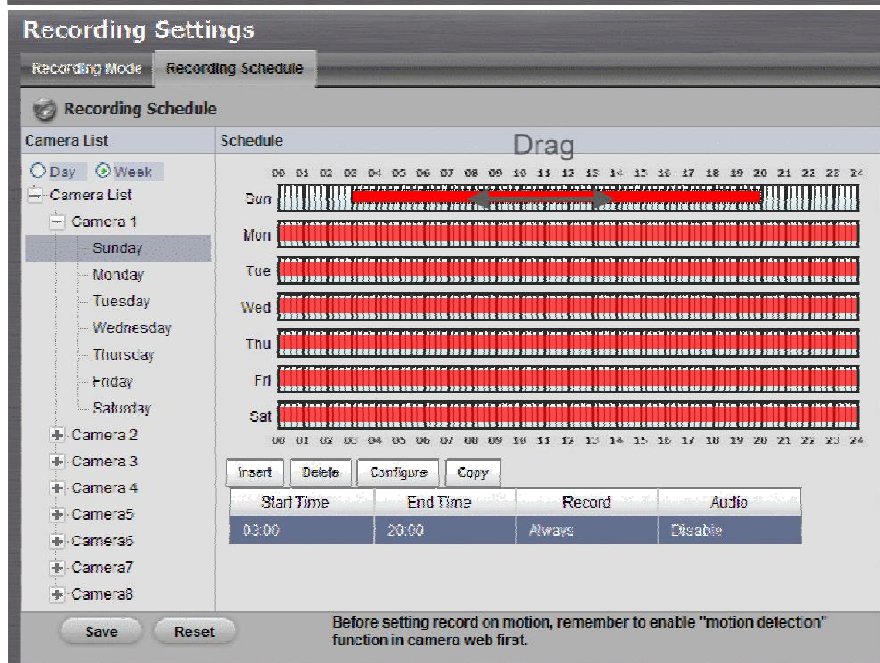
Recording Settings

Recording Mode | Recording Schedule

Recording Schedule

Camera List

Day Week

Camera List
Camera 1
Sunday
Monday
Tuesday
Wednesday
Thursday
Friday
Saturday
Camera 2
Camera 3
Camera 4
Camera5
Camera6
Camera7
Camera8

Schedule

Drag

00 01 02 03 04 05 06 07 08 09 10 11 12 13 14 15 16 17 18 19 20 21 22 23 24

Sun
Mon
Tue
Wed
Thu
Fri
Sat

00 01 02 03 04 05 06 07 08 09 10 11 12 13 14 15 16 17 18 19 20 21 22 23 24

Insert | Delete | Configure | Copy

| Start Time | End Time | Record | Audio |
|---|---|---|---|
| 03:00 | 20:00 | Always | Disable |

Save Reset

Before setting record on motion, remember to enable "motion detection" function in camera web first.